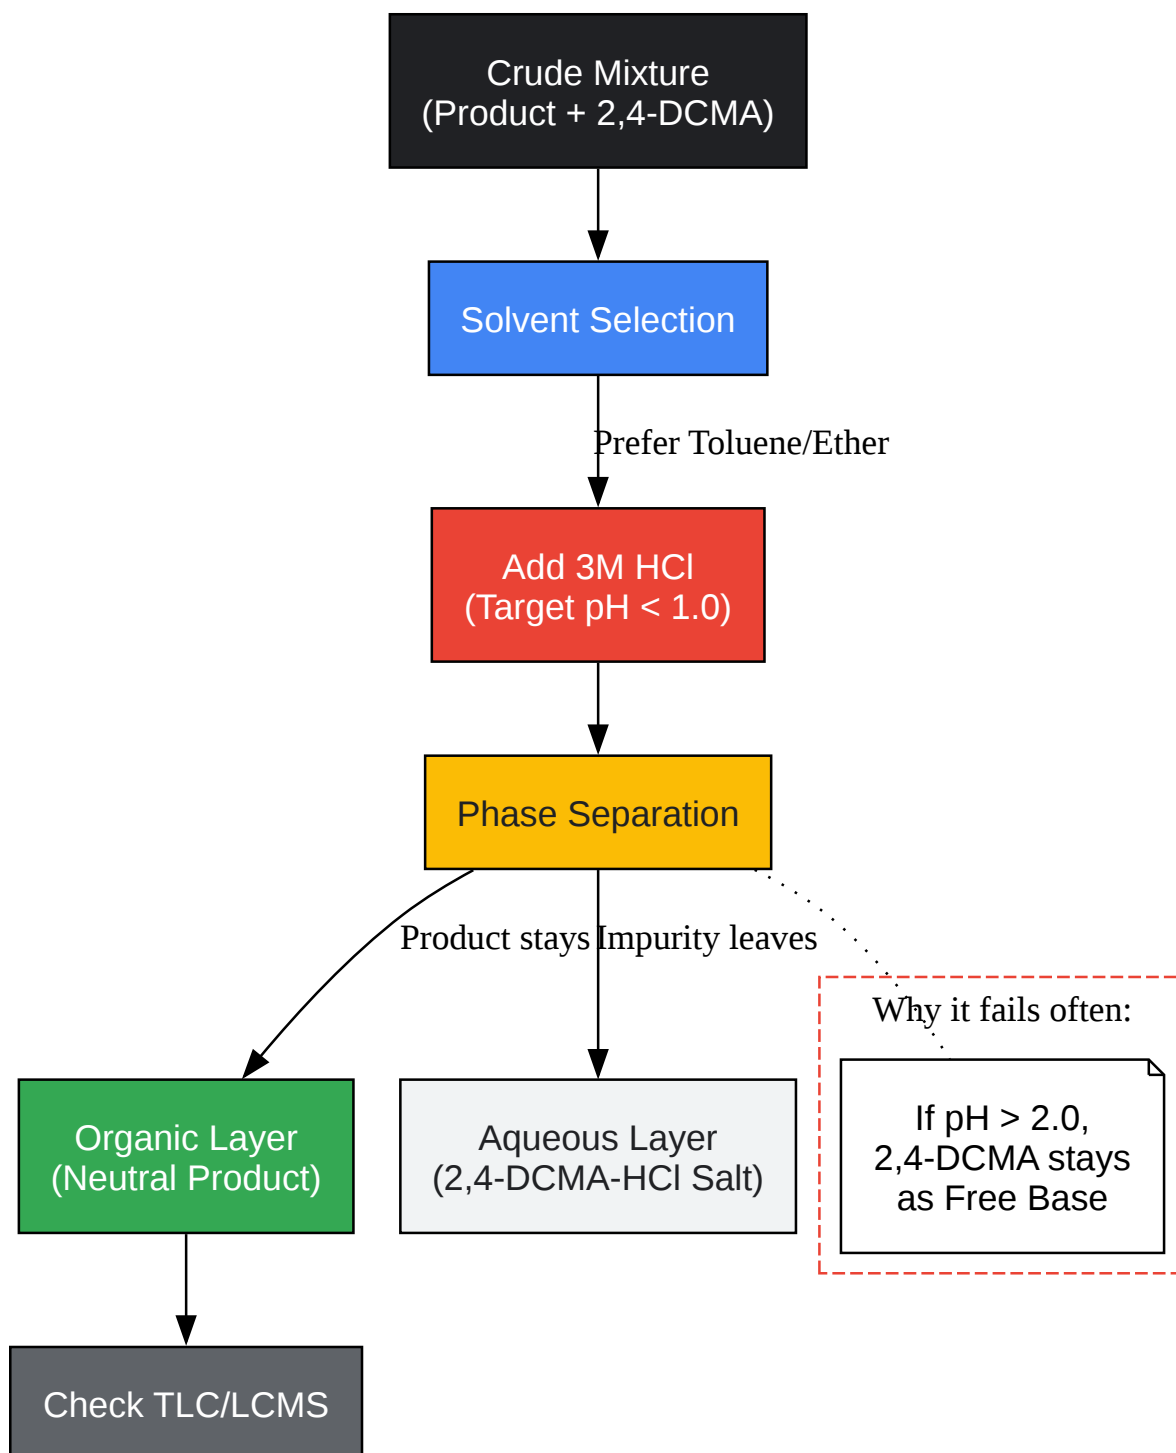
Crude Mixture
(Product + 2,4-DCMA)

Solvent Selection

Prefer Toluene/Ether

Add 3M HCl
(Target pH < 1.0)

Phase Separation

Product stays

Impurity leaves

Why it fails often:

Organic Layer
(Neutral Product)

Aqueous Layer
(2,4-DCMA-HCl Salt)

If pH > 2.0,
2,4-DCMA stays
as Free Base

Check TLC/LCMS